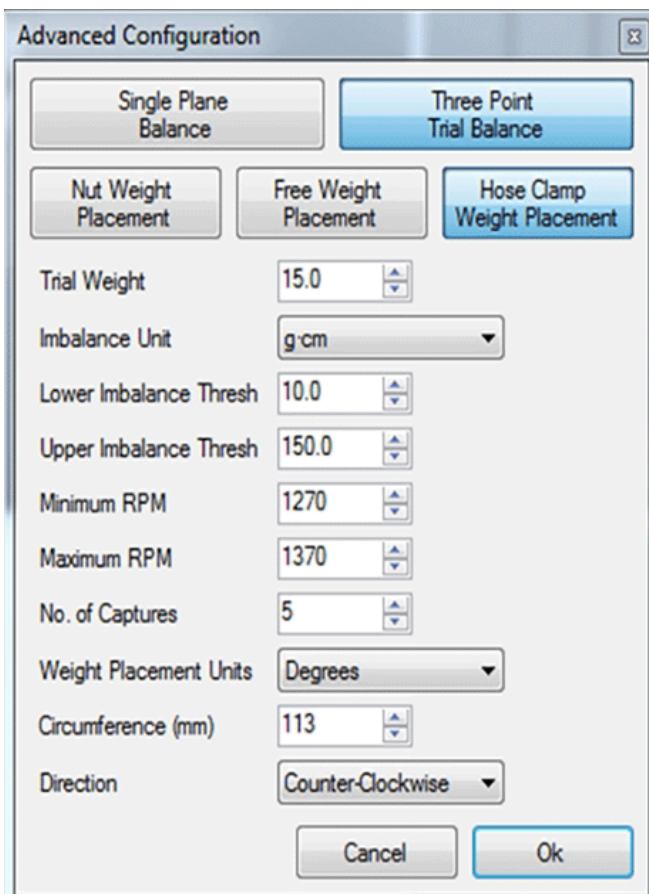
Advanced Configuration

Single Plane Balance

Three Point Trial Balance

Nut Weight Placement

Free Weight Placement

Hose Clamp Weight Placement

Trial Weight 15.0

Imbalance Unit g·cm

Lower Imbalance Thresh 10.0

Upper Imbalance Thresh 150.0

Minimum RPM 1270

Maximum RPM 1370

No. of Captures 5

Weight Placement Units Degrees

Circumference (mm) 113

Direction Counter-Clockwise

Cancel

Ok